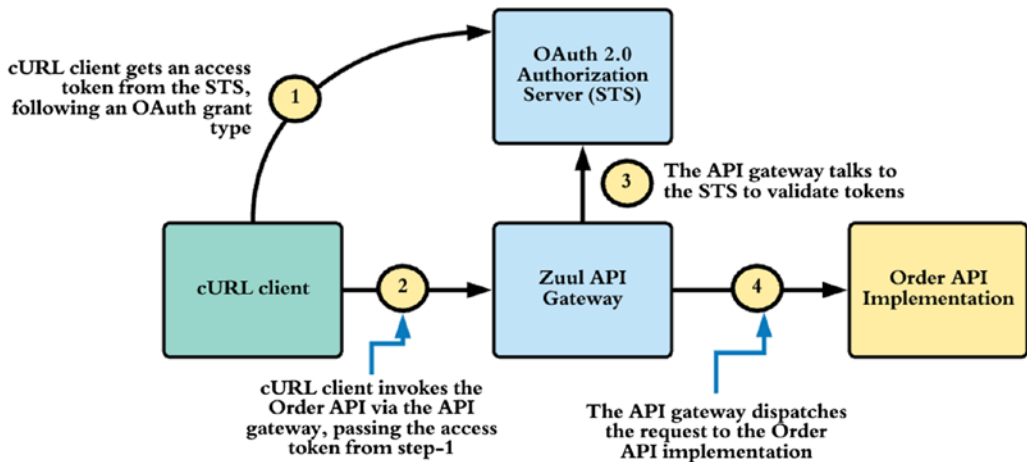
cURL client gets an access token from the STS, following an OAuth grant type

1

OAuth 2.0 Authorization Server (STS)

3

The API gateway talks to the STS to validate tokens

cURL client

2

Zuul API Gateway

4

Order API Implementation

cURL client invokes the Order API via the API gateway, passing the access token from step-1

The API gateway dispatches the request to the Order API implementation